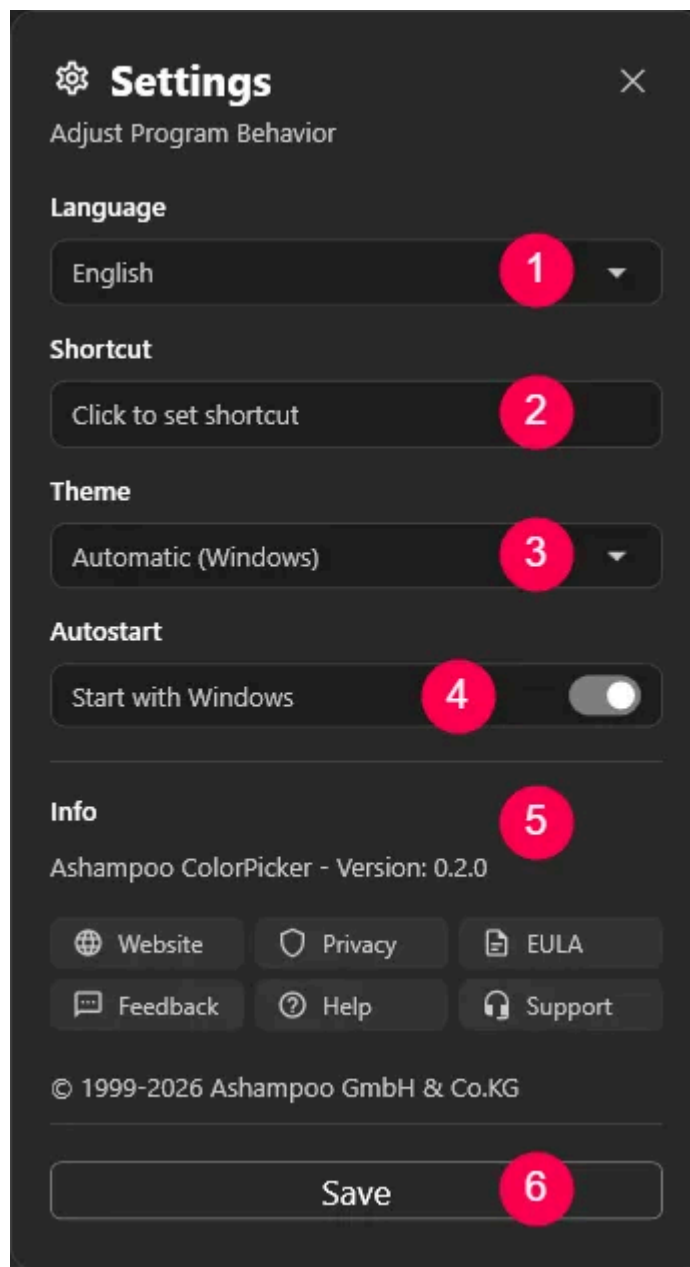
Settings

Adjust Program Behavior

Language

English

1

Shortcut

Click to set shortcut

2

Theme

Automatic (Windows)

3

Autostart

Start with Windows

4

Info

5

Ashampoo ColorPicker - Version: 0.2.0

Website

Privacy

EULA

Feedback

Help

Support

© 1999-2026 Ashampoo GmbH & Co.KG

Save

6